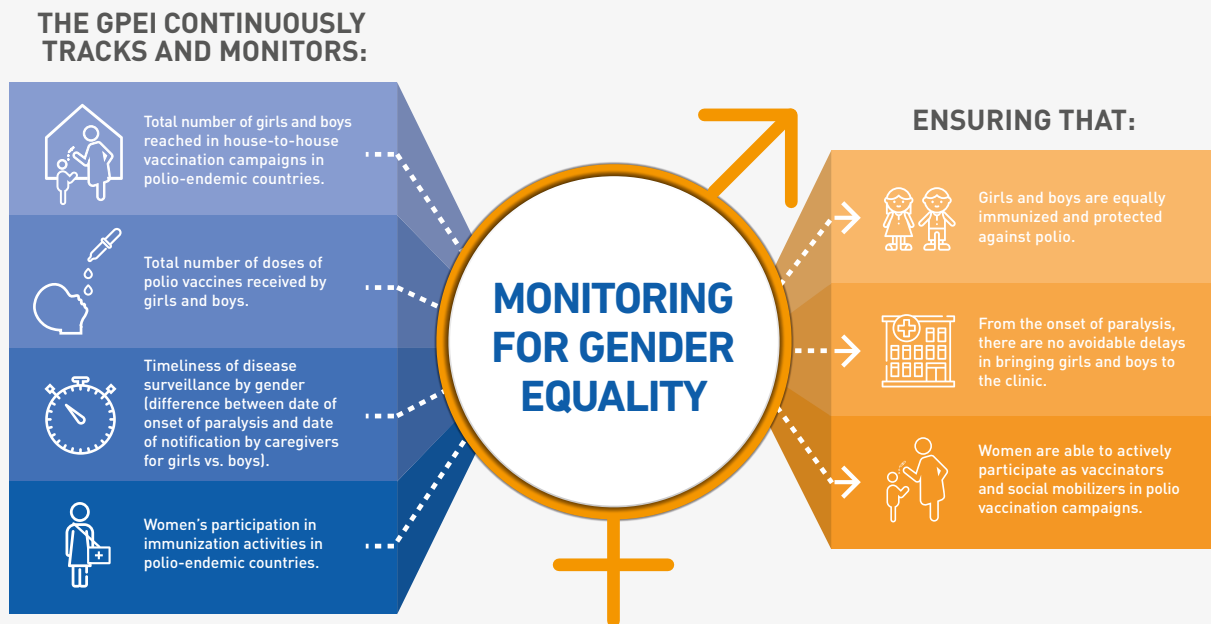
THE GPEI CONTINUOUSLY TRACKS AND MONITORS:

Total number of girls and boys reached in house-to-house vaccination campaigns in polio-endemic countries.

Total number of doses of polio vaccines received by girls and boys.

Timeliness of disease surveillance by gender (difference between date of onset of paralysis and date of notification by caregivers for girls vs. boys).

Women's participation in immunization activities in polio-endemic countries.

MONITORING FOR GENDER EQUALITY

ENSURING THAT:

Girls and boys are equally immunized and protected against polio.

From the onset of paralysis, there are no avoidable delays in bringing girls and boys to the clinic.

Women are able to actively participate as vaccinators and social mobilizers in polio vaccination campaigns.